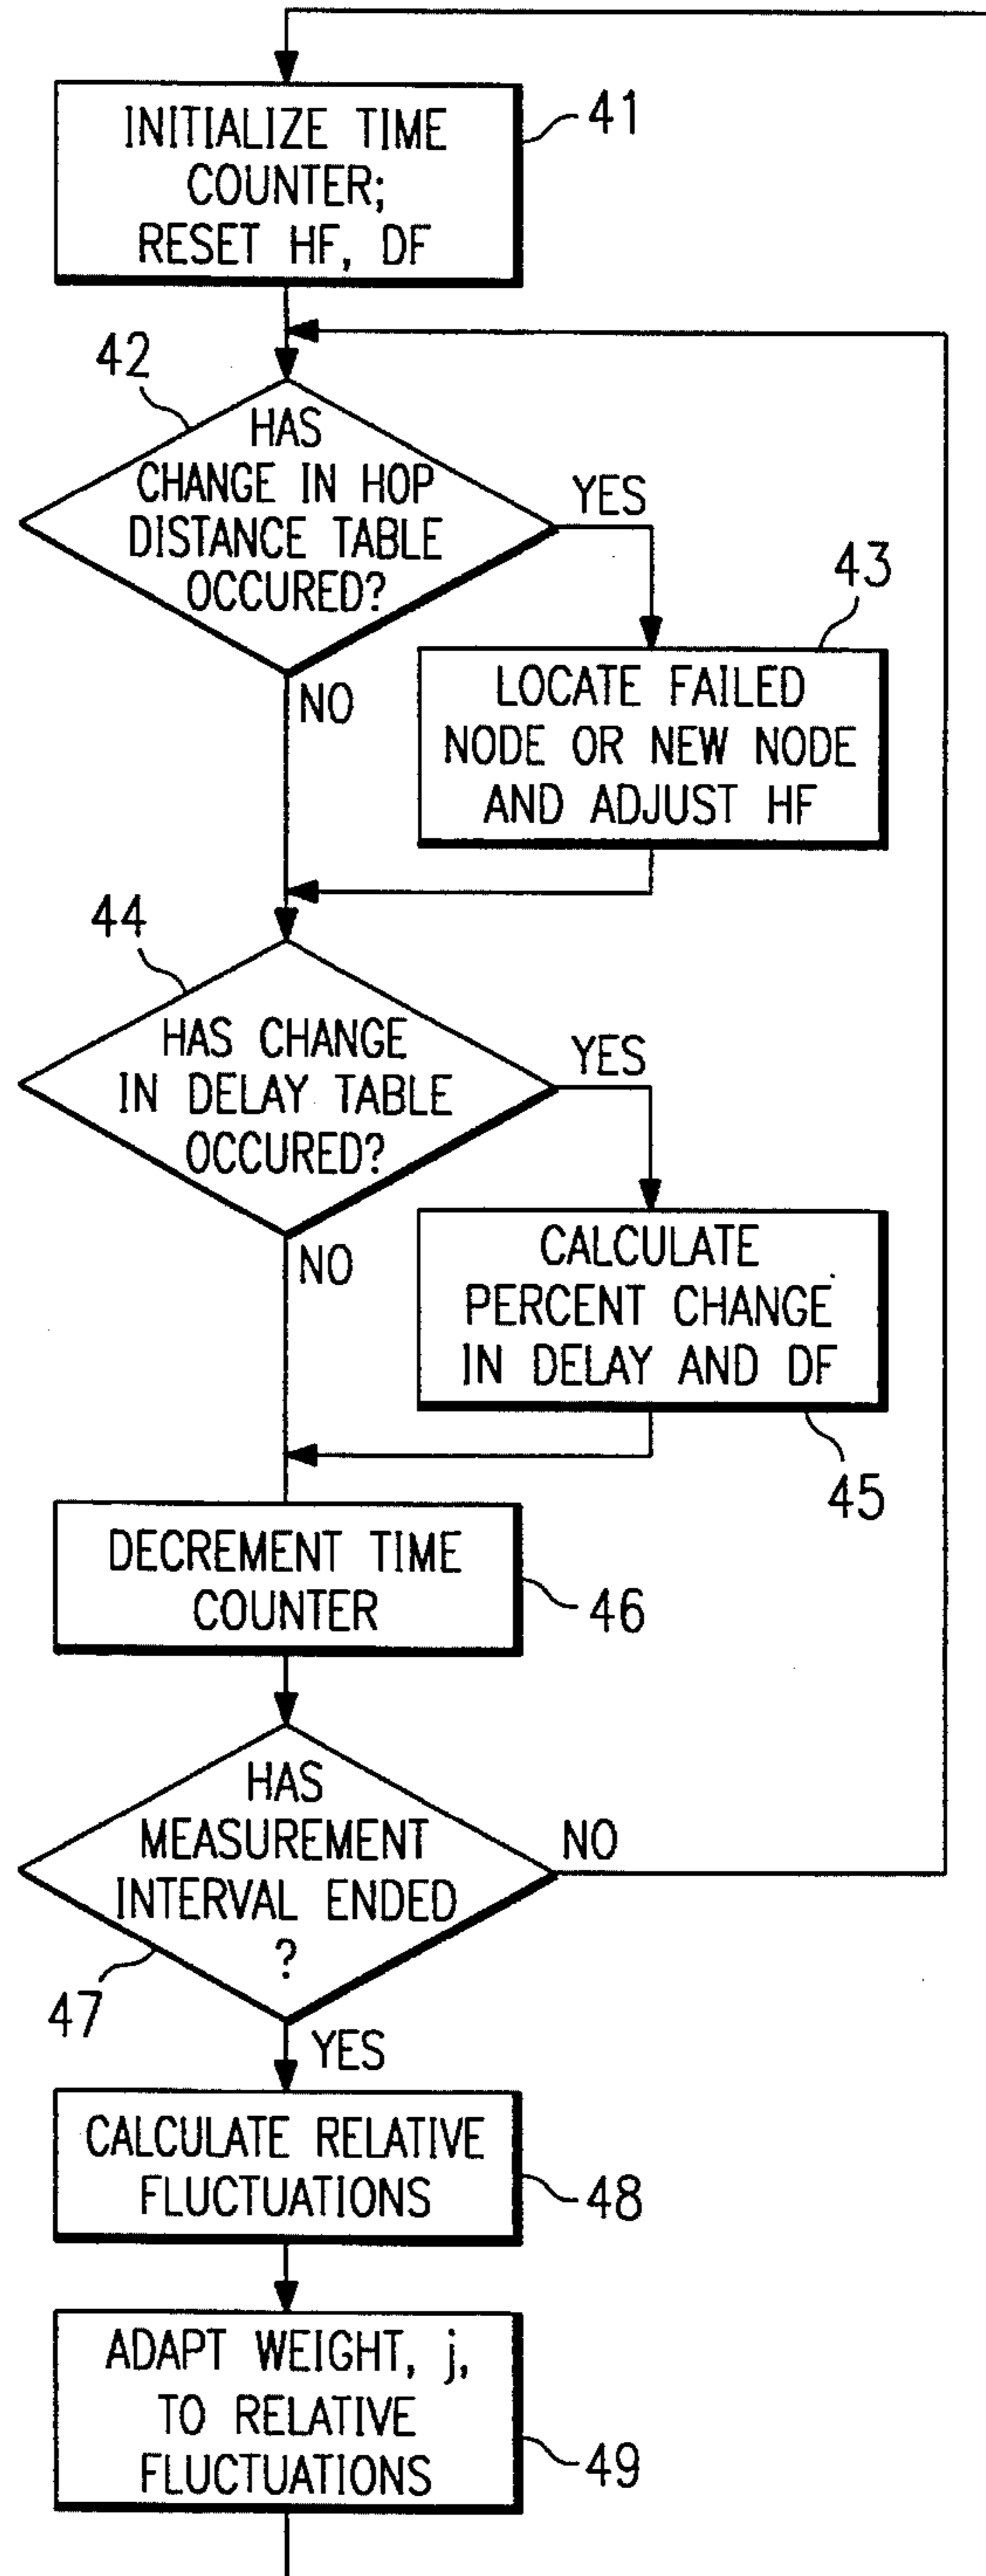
INITIALIZE TIME COUNTER; RESET HF, DF

41

42

HAS CHANGE IN HOP DISTANCE TABLE OCCURED?

YES

43

LOCATE FAILED NODE OR NEW NODE AND ADJUST HF

NO

44

HAS CHANGE IN DELAY TABLE OCCURED?

YES

CALCULATE PERCENT CHANGE IN DELAY AND DF

NO

45

DECREMENT TIME COUNTER

46

HAS MEASUREMENT INTERVAL ENDED ?

NO

47

YES

CALCULATE RELATIVE FLUCTUATIONS

48

ADAPT WEIGHT, j, TO RELATIVE FLUCTUATIONS

49